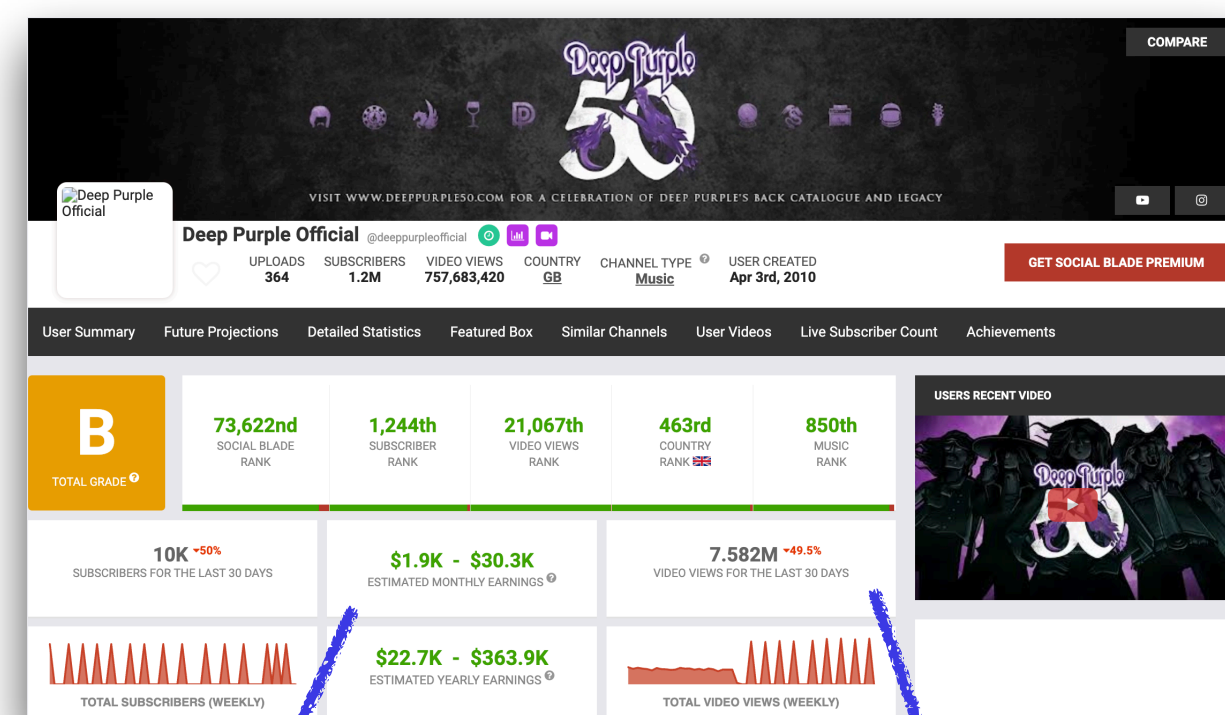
COMPARE

Deep Purple 50

VISIT WWW.DEEPPURPLE50.COM FOR A CELEBRATION OF DEEP PURPLE'S BACK CATALOGUE AND LEGACY

Deep Purple Official

Deep Purple Official @deeppurpleofficial

UPLOADS 364
SUBSCRIBERS 1.2M
VIDEO VIEWS 757,683,420
COUNTRY GB
CHANNEL TYPE Music
USER CREATED Apr 3rd, 2010

GET SOCIAL BLADE PREMIUM

User Summary Future Projections Detailed Statistics Featured Box Similar Channels User Videos Live Subscriber Count Achievements

B
TOTAL GRADE

73,622nd SOCIAL BLADE RANK
1,244th SUBSCRIBER RANK
21,067th VIDEO VIEWS RANK
463rd COUNTRY RANK
850th MUSIC RANK

USERS RECENT VIDEO

Deep Purple

10K -50%
SUBSCRIBERS FOR THE LAST 30 DAYS

$1.9K - $30.3K
ESTIMATED MONTHLY EARNINGS

7.582M -49.5%
VIDEO VIEWS FOR THE LAST 30 DAYS

TOTAL SUBSCRIBERS (WEEKLY)

$22.7K - $363.9K
ESTIMATED YEARLY EARNINGS

TOTAL VIDEO VIEWS (WEEKLY)